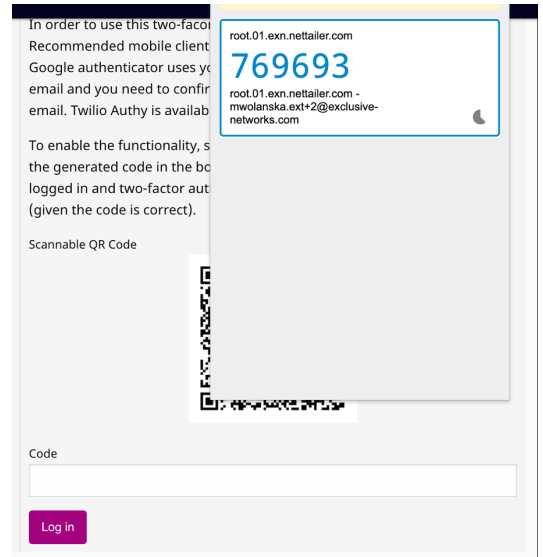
In order to use this two-facor
Recommended mobile client
Google authenticator uses yo
email and you need to confir
email. Twilio Authy is availab

To enable the functionality, s
the generated code in the bo
logged in and two-factor aut
(given the code is correct).

Scannable QR Code

root.01.exn.nettailer.com

769693

root.01.exn.nettailer.com - mwolanska.ext+2@exclusive-networks.com

Code

Log in